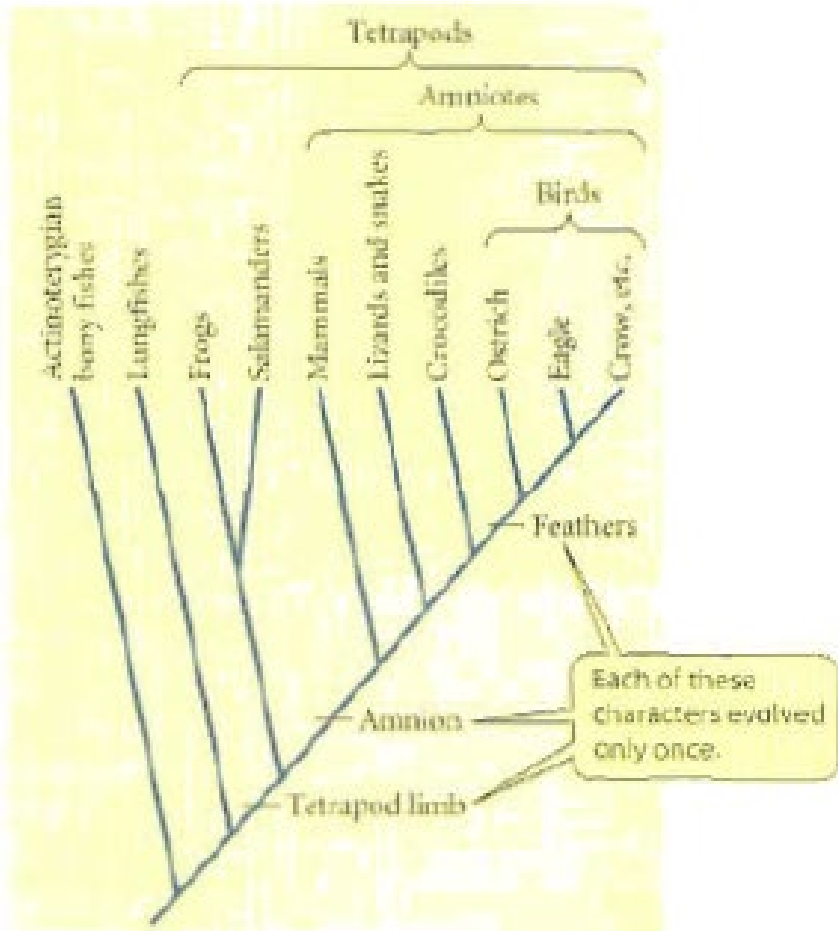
Tetrapods

Amniotes

Birds

Actinopterygian bony fishes

Lungfishes

Frogs

Salamanders

Mammals

Lizards and snakes

Crocodiles

Ostrich

Eagle

Crow, etc.

Feathers

Each of these characters evolved only once.

Amnion

Tetrapod limbs